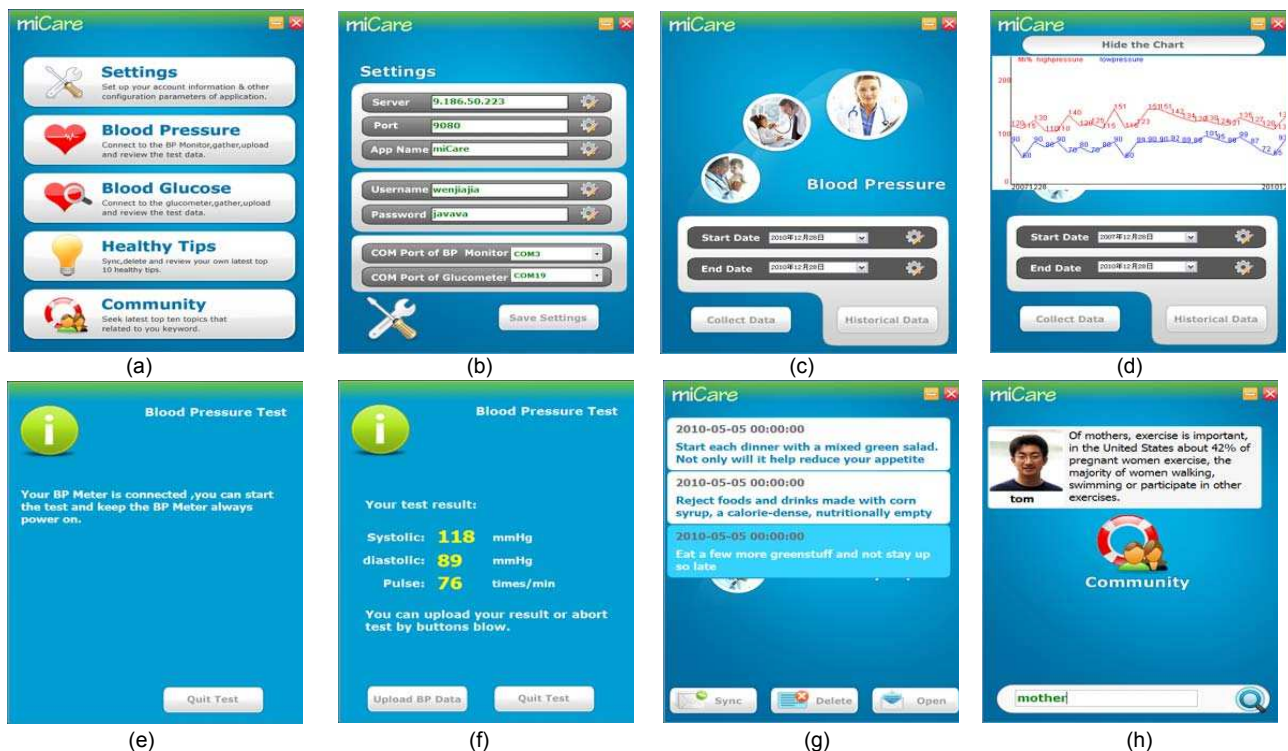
miCare

Settings
Set up your account information & other configuration parameters of application.

Blood Pressure
Connect to the BP Monitor,gather,upload and review the test data.

Blood Glucose
Connect to the glucometer,gather,upload and review the test data.

Healthy Tips
Sync,delete and review your own latest top 10 healthy tips.

Community
Seek latest top ten topics that related to you keyword.

(a)

miCare

Settings

Server 9.186.50.223
Port 9080
App Name miCare
Username wenjiajia
Password javava
COM Port of BP Monitor COM3
COM Port of Glucometer COM19

Save Settings

(b)

miCare

Blood Pressure

Start Date 2010年12月28日
End Date 2010年12月28日

Collect Data
Historical Data

(c)

miCare

Hide the Chart

highpressure lowpressure

200
100
0
20071228
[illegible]

Start Date 2007年12月28日
End Date 2010年12月28日

Collect Data
Historical Data

(d)

Blood Pressure Test

Your BP Meter is connected ,you can start the test and keep the BP Meter always power on.

Quit Test

(e)

Blood Pressure Test

Your test result:

Systolic: 118 mmHg
diastolic: 89 mmHg
Pulse: 76 times/min

You can upload your result or abort test by buttons blow.

Upload BP Data
Quit Test

(f)

miCare

2010-05-05 00:00:00
Start each dinner with a mixed green salad. Not only will it help reduce your appetite

2010-05-05 00:00:00
Reject foods and drinks made with corn syrup, a calorie-dense, nutritionally empty

2010-05-05 00:00:00
Eat a few more greenstuff and not stay up so late

Sync
Delete
Open

(g)

miCare

tom

Of mothers, exercise is important, in the United States about 42% of pregnant women exercise, the majority of women walking, swimming or participate in other exercises.

Community

mother

(h)